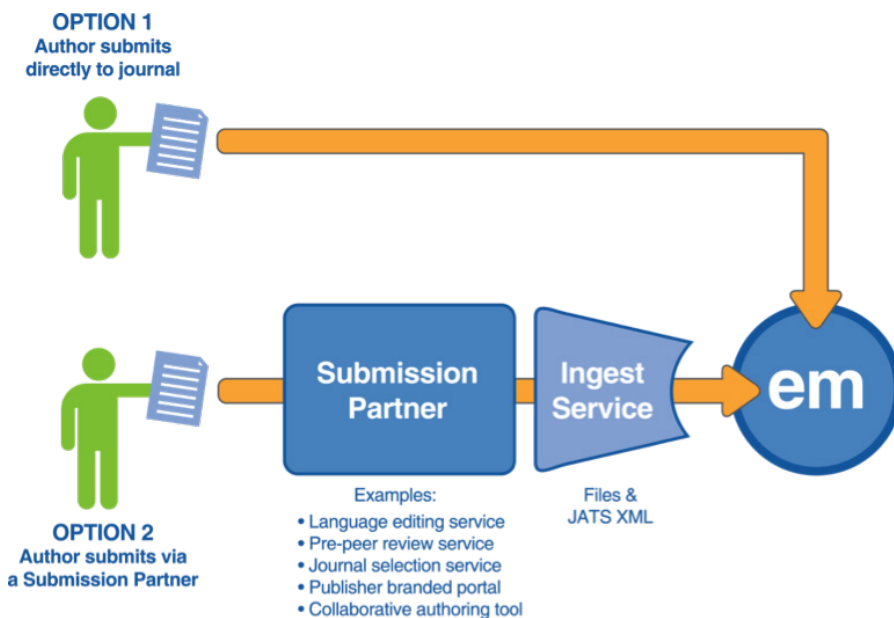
OPTION 1
Author submits directly to journal

Submission Partner

Ingest Service

em

Examples:
• Language editing service
• Pre-peer review service
• Journal selection service
• Publisher branded portal
• Collaborative authoring tool

Files & JATS XML

OPTION 2
Author submits via a Submission Partner